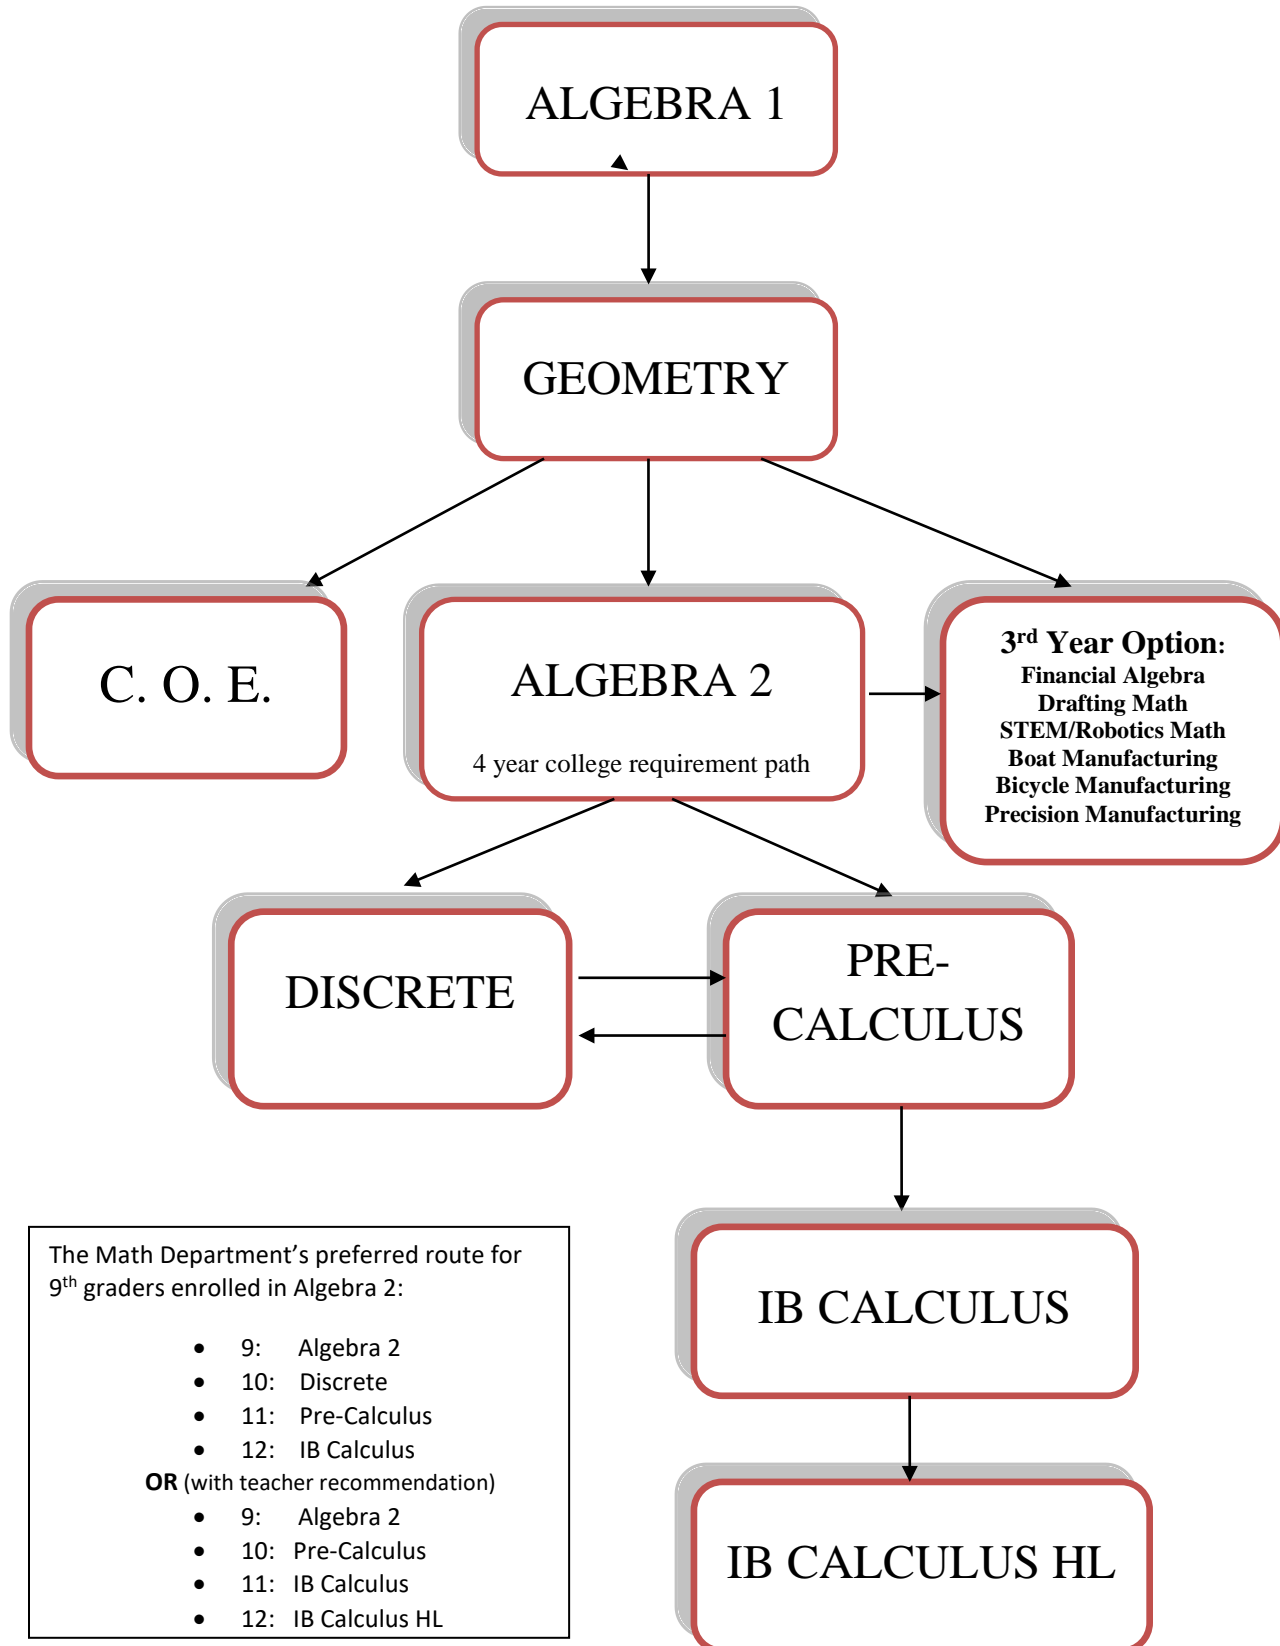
ALGEBRA 1

GEOMETRY

C. O. E.

ALGEBRA 2

4 year college requirement path

$3^{rd}$ Year Option:
Financial Algebra
Drafting Math
STEM/Robotics Math
Boat Manufacturing
Bicycle Manufacturing
Precision Manufacturing

DISCRETE

PRE-CALCULUS

IB CALCULUS

IB CALCULUS HL

The Math Department's preferred route for $9^{th}$ graders enrolled in Algebra 2:

- 9: Algebra 2
- 10: Discrete
- 11: Pre-Calculus
- 12: IB Calculus

OR (with teacher recommendation)

- 9: Algebra 2
- 10: Pre-Calculus
- 11: IB Calculus
- 12: IB Calculus HL